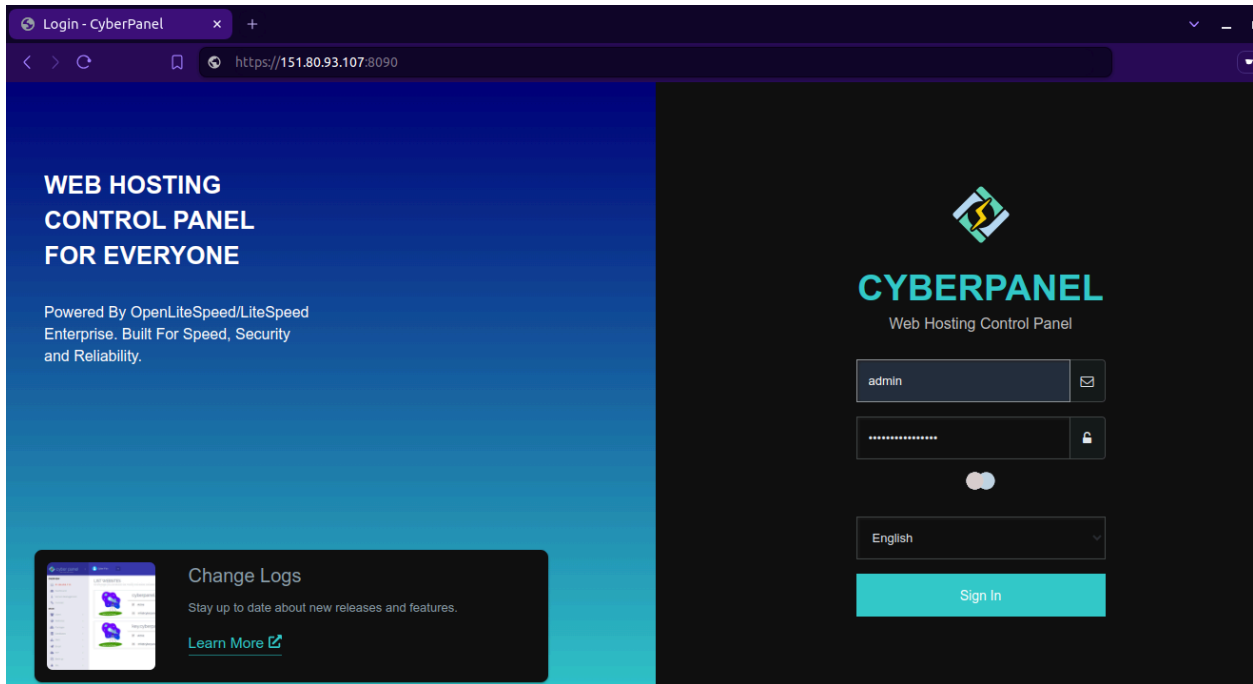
Login - CyberPanel

https://151.80.93.107:8090

WEB HOSTING CONTROL PANEL FOR EVERYONE

Powered By OpenLiteSpeed/LiteSpeed Enterprise. Built For Speed, Security and Reliability.

Change Logs

Stay up to date about new releases and features.

Learn More

CYBERPANEL

Web Hosting Control Panel

admin

•••••••••••••••••

English

Sign In